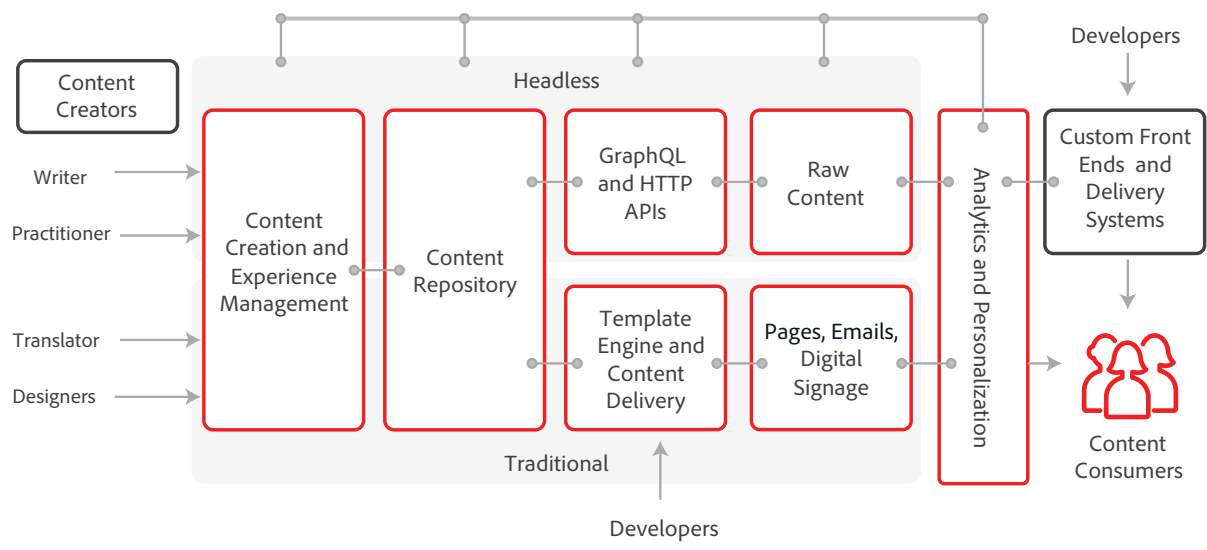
Content Creators

Writer

Practitioner

Translator

Designers

Headless

Content Creation and Experience Management

Content Repository

GraphQL and HTTP APIs

Raw Content

Template Engine and Content Delivery

Pages, Emails, Digital Signage

Traditional

Developers

Analytics and Personalization

Developers

Custom Front Ends and Delivery Systems

Content Consumers